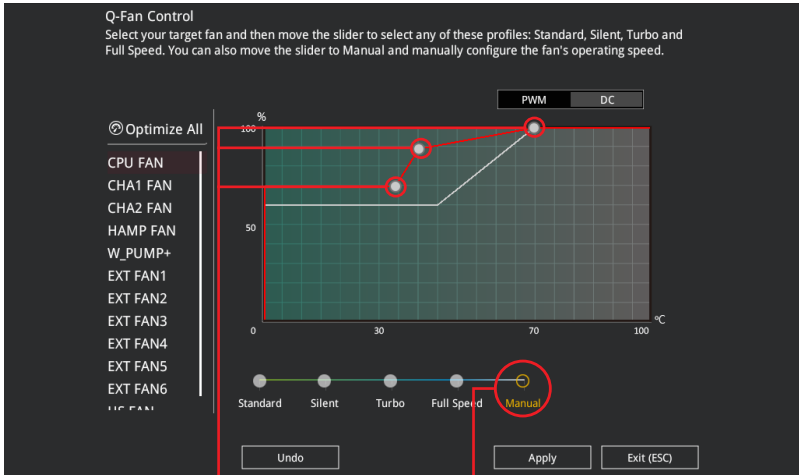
Q-Fan Control
Select your target fan and then move the slider to select any of these profiles: Standard, Silent, Turbo and Full Speed. You can also move the slider to Manual and manually configure the fan's operating speed.

PWM DC

Optimize All

CPU FAN
CHA1 FAN
CHA2 FAN
HAMP FAN
W_PUMP+
EXT FAN1
EXT FAN2
EXT FAN3
EXT FAN4
EXT FAN5
EXT FAN6
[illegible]

%
100
50
0
30
70
100
℃

Standard Silent Turbo Full Speed Manual

Undo
Apply
Exit (ESC)